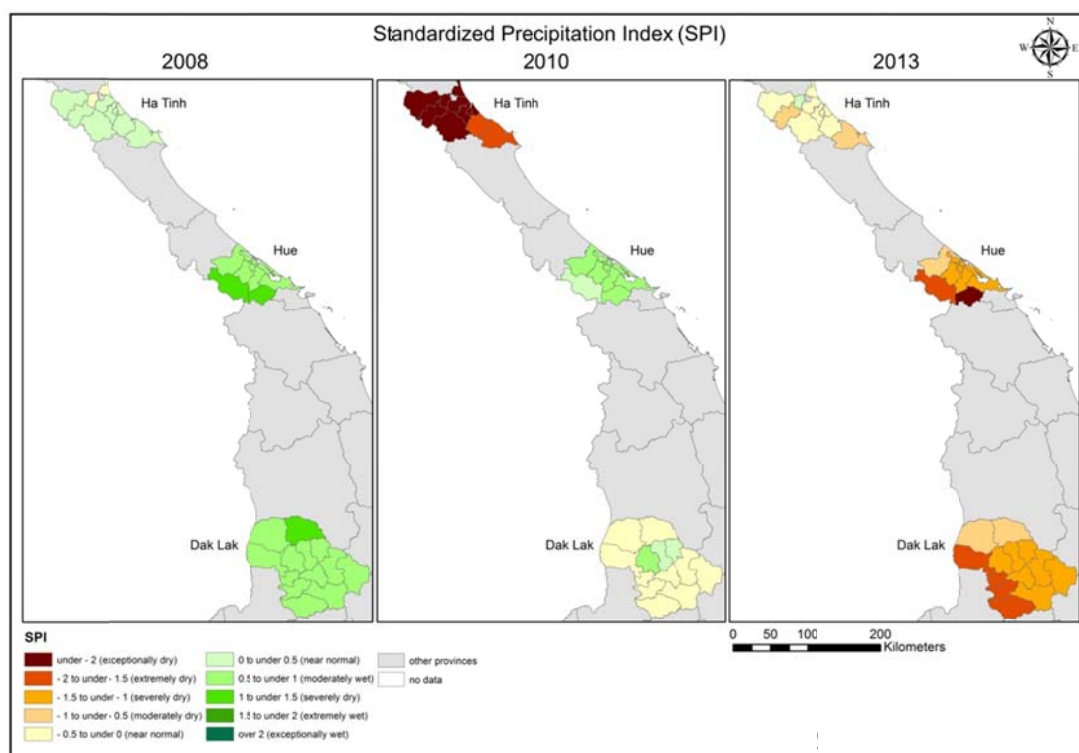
Standardized Precipitation Index (SPI)

2008

Ha Tinh

Hue

Dak Lak

2010

Ha Tinh

Hue

Dak Lak

2013

Ha Tinh

Hue

Dak Lak

N
W E
S

SPI

under - 2 (exceptionally dry)
- 2 to under - 1.5 (extremely dry)
- 1.5 to under - 1 (severely dry)
- 1 to under - 0.5 (moderately dry)
- 0.5 to under 0 (near normal)

0 to under 0.5 (near normal)
0.5 to under 1 (moderately wet)
1 to under 1.5 (severely dry)
1.5 to under 2 (extremely wet)
over 2 (exceptionally wet)

other provinces
no data

0 50 100 200
Kilometers